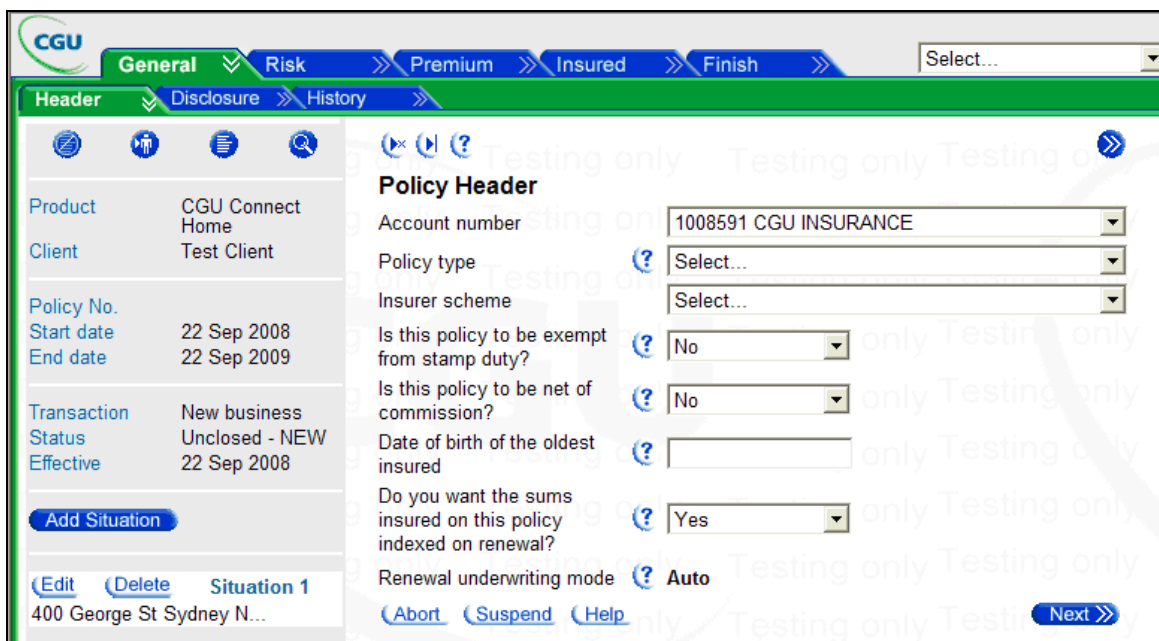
CGU

General Risk Premium Insured Finish

Select...

Header Disclosure History

Product CGU Connect Home
Client Test Client

Policy No.
Start date 22 Sep 2008
End date 22 Sep 2009

Transaction New business
Status Unclosed - NEW
Effective 22 Sep 2008

Add Situation

Edit Delete Situation 1
400 George St Sydney N...

Testing only Testing only Testing only

Policy Header

Account number 1008591 CGU INSURANCE
Policy type Select...
Insurer scheme Select...
Is this policy to be exempt from stamp duty? No
Is this policy to be net of commission? No
Date of birth of the oldest insured
Do you want the sums insured on this policy indexed on renewal? Yes
Renewal underwriting mode Auto

Abort Suspend Help

Next